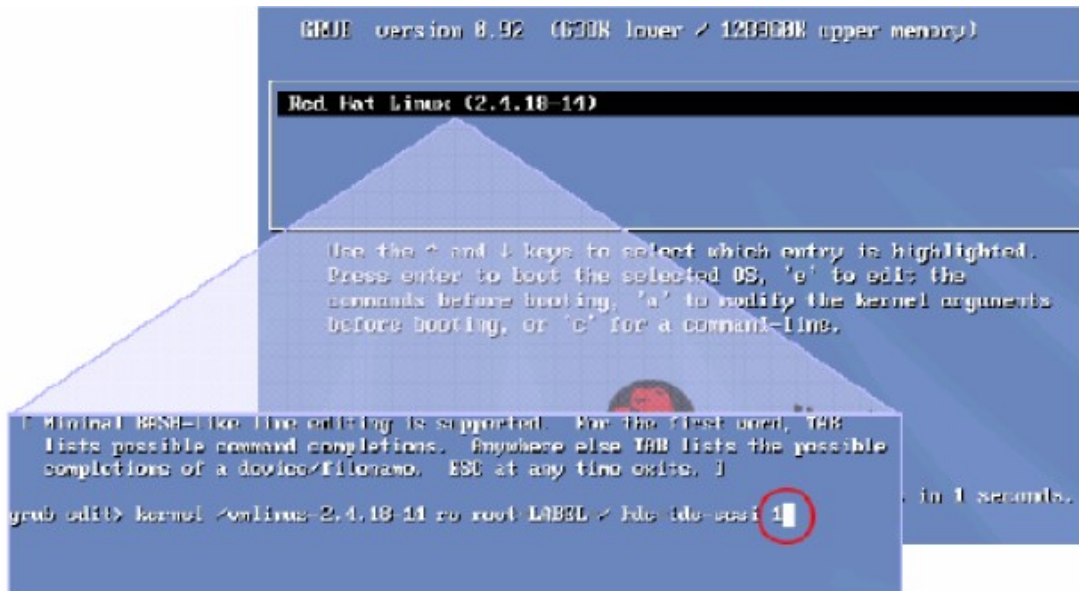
GNU GRUB version 0.92 (630K lower / 128380K upper memory)

Red Hat Linux (2.4.18-14)

Use the ^ and ↓ keys to select which entry is highlighted. Press enter to boot the selected OS, 'e' to edit the commands before booting, 'a' to modify the kernel arguments before booting, or 'c' for a command-line.

[ Minimal BASH-like line editing is supported. For the first word, TAB lists possible command completions. Anywhere else TAB lists the possible completions of a device/filename. ESC at any time exits. ]

grub edit> kernel /vmlinuz-2.4.18-14 ro root=LABEL=/ hdc=ide-scsi 1

in 1 seconds.